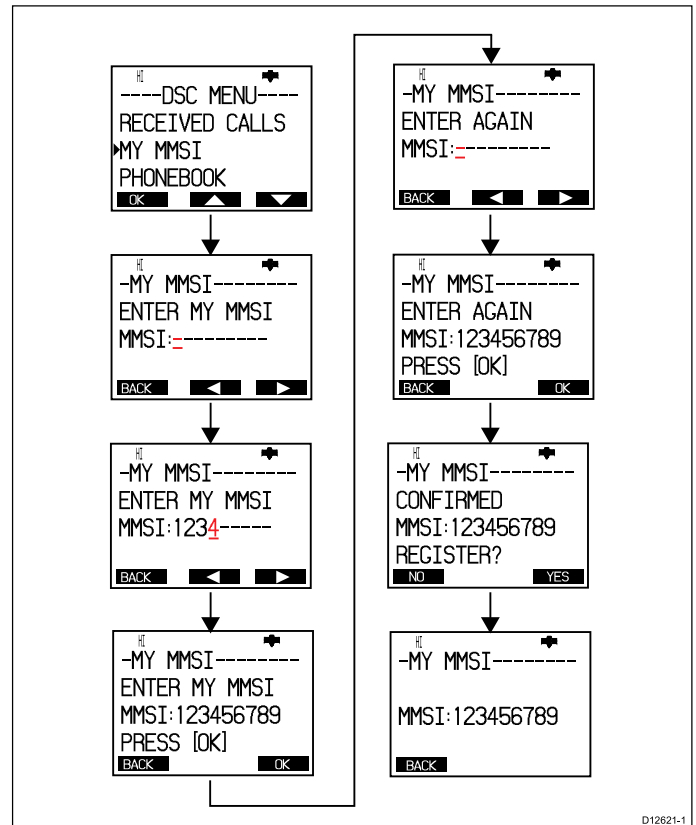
HI
----DSC MENU----
RECEIVED CALLS
MY MMSI
PHONEBOOK
OK

HI
-MY MMSI--------
ENTER MY MMSI
MMSI:---------
BACK

HI
-MY MMSI--------
ENTER MY MMSI
MMSI:1234-----
BACK

HI
-MY MMSI--------
ENTER MY MMSI
MMSI:123456789
PRESS [OK]
BACK OK

HI
-MY MMSI--------
ENTER AGAIN
MMSI:---------
BACK

HI
-MY MMSI--------
ENTER AGAIN
MMSI:123456789
PRESS [OK]
BACK OK

HI
-MY MMSI--------
CONFIRMED
MMSI:123456789
REGISTER?
NO YES

HI
-MY MMSI--------
MMSI:123456789
BACK

D12621-1